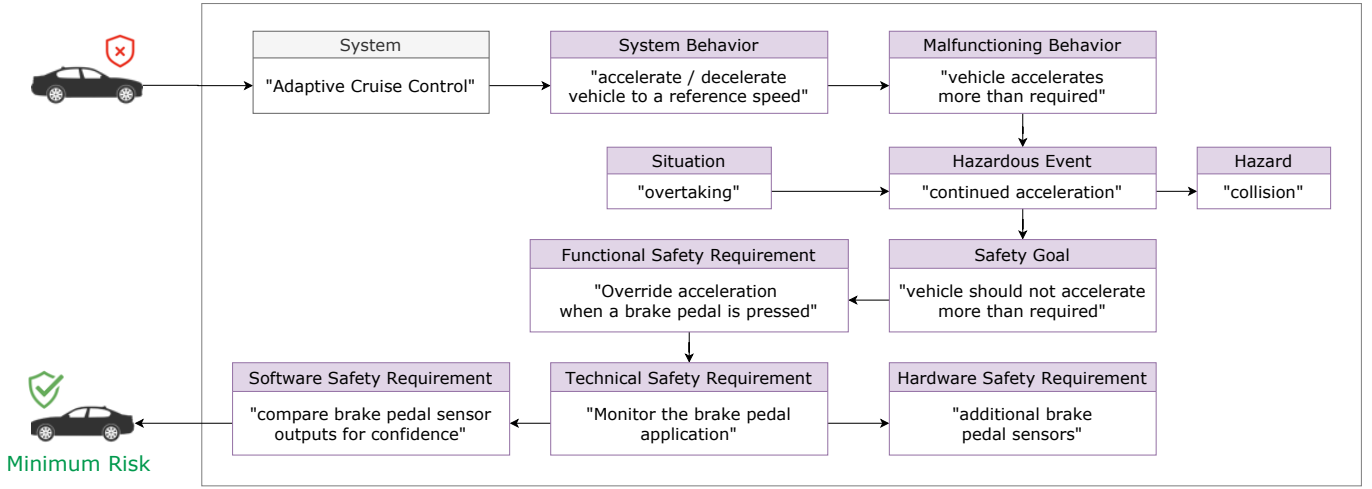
System
"Adaptive Cruise Control"

System Behavior
"accelerate / decelerate vehicle to a reference speed"

Malfunctioning Behavior
"vehicle accelerates more than required"

Situation
"overtaking"

Hazardous Event
"continued acceleration"

Hazard
"collision"

Functional Safety Requirement
"Override acceleration when a brake pedal is pressed"

Safety Goal
"vehicle should not accelerate more than required"

Software Safety Requirement
"compare brake pedal sensor outputs for confidence"

Technical Safety Requirement
"Monitor the brake pedal application"

Hardware Safety Requirement
"additional brake pedal sensors"

Minimum Risk